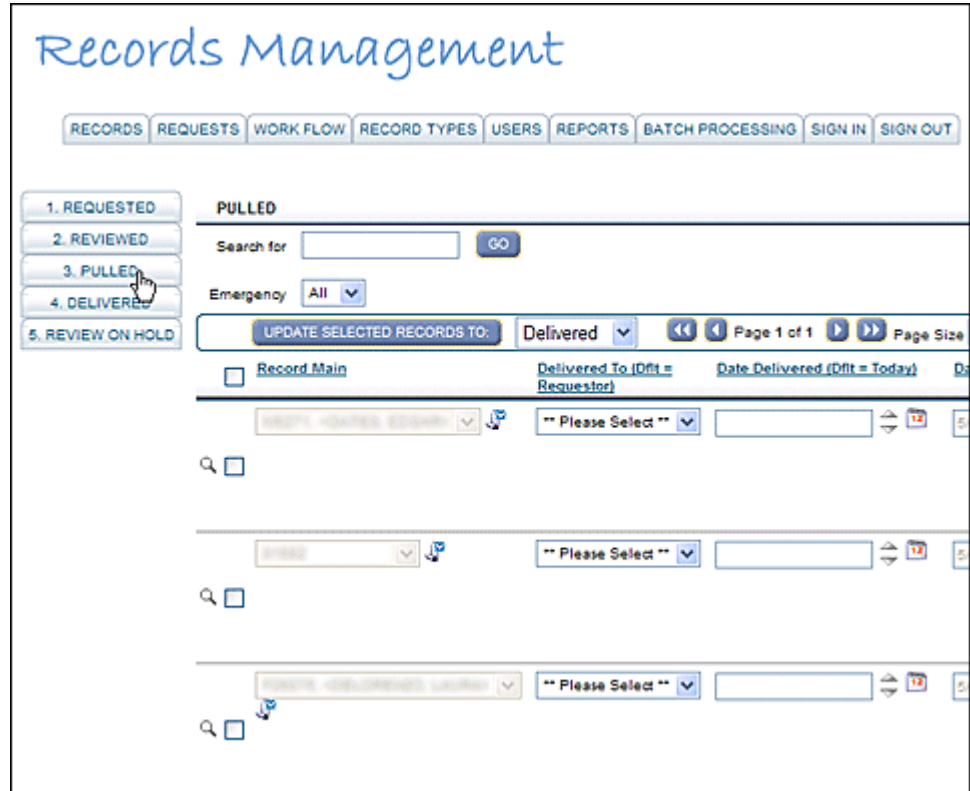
Records Management

RECORDS | REQUESTS | WORK FLOW | RECORD TYPES | USERS | REPORTS | BATCH PROCESSING | SIGN IN | SIGN OUT

1. REQUESTED
2. REVIEWED
3. PULLED
4. DELIVERED
5. REVIEW ON HOLD

PULLED

Search for [ ] GO

Emergency All

UPDATE SELECTED RECORDS TO: Delivered

Page 1 of 1 Page Size

| | Record Main | Delivered To (Dflt = Requestor) | Date Delivered (Dflt = Today) | Da |
|---|---|---|---|---|
| | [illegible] | ** Please Select ** | | 5 |
| | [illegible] | ** Please Select ** | | 5 |
| | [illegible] | ** Please Select ** | | 5 |